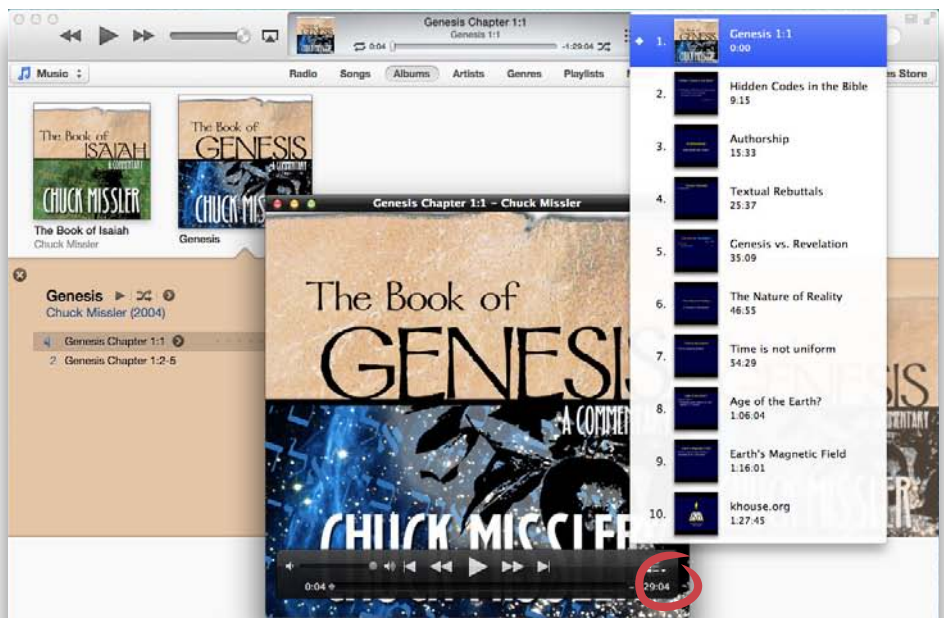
Genesis Chapter 1:1
Genesis 1:1
0:04
-1:29:04

Music

Radio Songs Albums Artists Genres Playlists

es Store

The Book of ISAIAH A COMMENTARY CHUCK MISSLER

The Book of Isaiah
Chuck Missler

The Book of GENESIS A COMMENTARY CHUCK MISSLER

Genesis

Genesis
Chuck Missler (2004)

1 Genesis Chapter 1:1
2 Genesis Chapter 1:2-5

Genesis Chapter 1:1 – Chuck Missler

The Book of GENESIS A COMMEN CHUCK MISSLER

0:04
29:04

| | | |
|---|---|---|
| 1. | Genesis 1:1 | 0:00 |
| 2. | Hidden Codes in the Bible | 9:15 |
| 3. | Authorship | 15:33 |
| 4. | Textual Rebuttals | 25:37 |
| 5. | Genesis vs. Revelation | 35:09 |
| 6. | The Nature of Reality | 46:55 |
| 7. | Time is not uniform | 54:29 |
| 8. | Age of the Earth? | 1:06:04 |
| 9. | Earth's Magnetic Field | 1:16:01 |
| 10. | khouse.org | 1:27:45 |